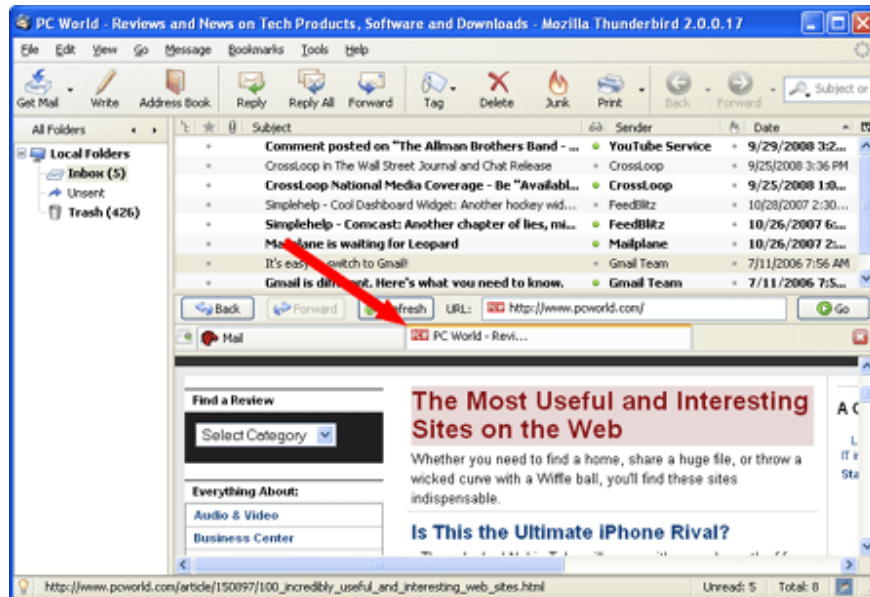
PC World - Reviews and News on Tech Products, Software and Downloads - Mozilla Thunderbird 2.0.0.17

File Edit View Go Message Bookmarks Tools Help

Get Mail Write Address Book Reply Reply All Forward Tag Delete Junk Print Back Forward Subject or

All Folders

Local Folders
Inbox (5)
Unsent
Trash (426)

| Subject | Sender | Date |
|---|---|---|
| Comment posted on "The Allman Brothers Band - ... | YouTube Service | 9/29/2008 3:2... |
| CrossLoop in The Wall Street Journal and Chat Release | CrossLoop | 9/25/2008 3:36 PM |
| CrossLoop National Media Coverage - Be "Availabl... | CrossLoop | 9/25/2008 1:0... |
| Simplehelp - Cool Dashboard Widget: Another hockey wid... | FeedBlitz | 10/28/2007 2:30... |
| Simplehelp - Comcast: Another chapter of lies, mi... | FeedBlitz | 10/26/2007 6:... |
| Mailplane is waiting for Leopard | Mailplane | 10/26/2007 2:... |
| It's easy to switch to Gmail! | Gmail Team | 7/11/2006 7:56 AM |
| Gmail is different. Here's what you need to know. | Gmail Team | 7/11/2006 7:5... |

Back Forward Refresh URL: http://www.pcworld.com/ Go

Mail PC World - Revi...

Find a Review
Select Category

Everything About:
Audio & Video
Business Center

The Most Useful and Interesting Sites on the Web

Whether you need to find a home, share a huge file, or throw a wicked curve with a Wiffle ball, you'll find these sites indispensable.

Is This the Ultimate iPhone Rival?

A C
L
IT i
Sta

http://www.pcworld.com/article/150897/100_incredibly_useful_and_interesting_web_sites.html Unread: 5 Total: 8